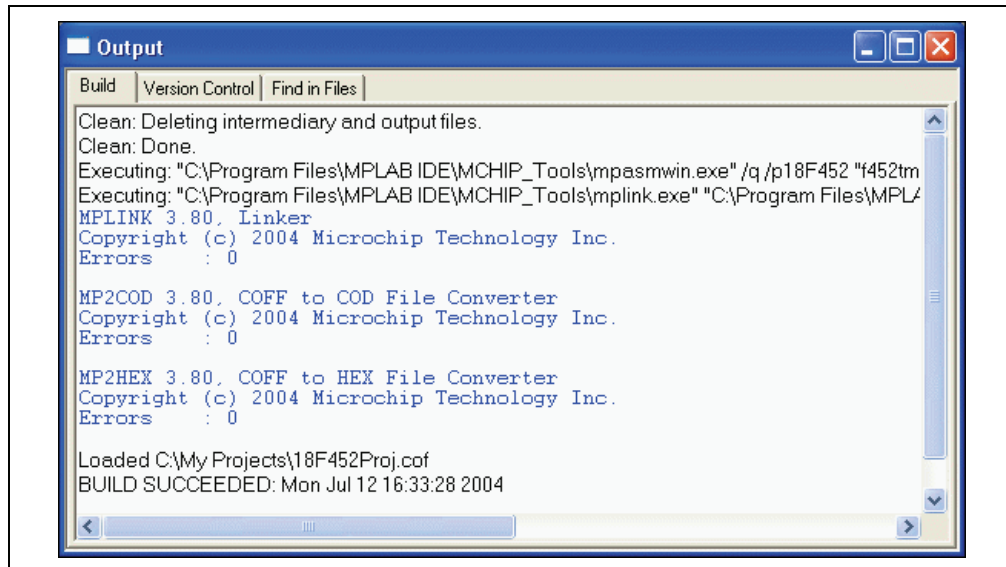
Output

Build | Version Control | Find in Files

Clean: Deleting intermediary and output files.
Clean: Done.
Executing: "C:\Program Files\MPLAB IDE\MCHIP_Tools\mpasmwin.exe" /q /p18F452 "f452tm
Executing: "C:\Program Files\MPLAB IDE\MCHIP_Tools\mplink.exe" "C:\Program Files\MPLA
MPLINK 3.80, Linker
Copyright (c) 2004 Microchip Technology Inc.
Errors : 0

MP2COD 3.80, COFF to COD File Converter
Copyright (c) 2004 Microchip Technology Inc.
Errors : 0

MP2HEX 3.80, COFF to HEX File Converter
Copyright (c) 2004 Microchip Technology Inc.
Errors : 0

Loaded C:\My Projects\18F452Proj.cof
BUILD SUCCEEDED: Mon Jul 12 16:33:28 2004